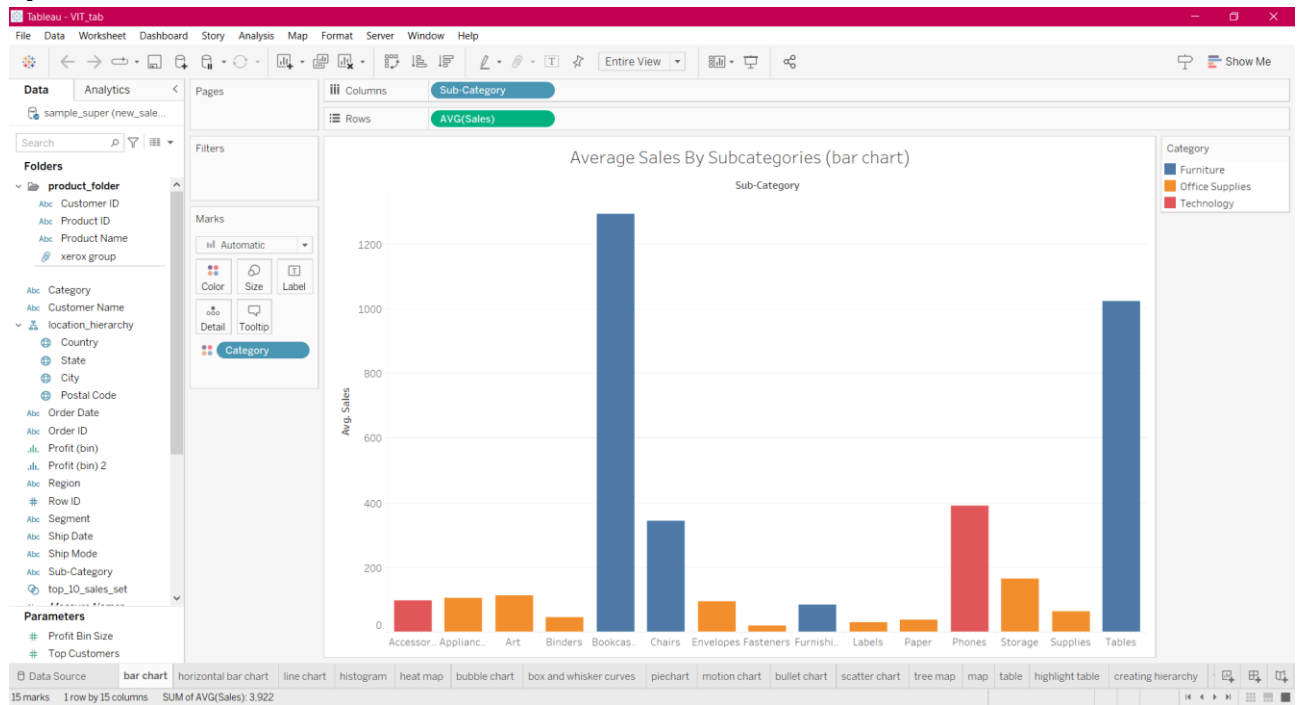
Tableau - VIT_tab

File Data Worksheet Dashboard Story Analysis Map Format Server Window Help

Entire View

Show Me

Data Analytics

sample_super (new_sale...

Search

Folders

product_folder
Abc Customer ID
Abc Product ID
Abc Product Name
xerox group

Abc Category
Abc Customer Name
location_hierarchy
Country
State
City
Postal Code
Abc Order Date
Abc Order ID
Profit (bin)
Profit (bin) 2
Abc Region
# Row ID
Abc Segment
Abc Ship Date
Abc Ship Mode
Abc Sub-Category
top_10_sales_set

Parameters
# Profit Bin Size
# Top Customers

Pages

Filters

Marks

Automatic

Color Size Label
Detail Tooltip

Category

Columns Sub-Category

Rows AVG(Sales)

Average Sales By Subcategories (bar chart)

Sub-Category

Avg. Sales

1200
1000
800
600
400
200
0

Accessor... Applianc... Art Binders Bookcas... Chairs Envelopes Fasteners Furnishi... Labels Paper Phones Storage Supplies Tables

Category
Furniture
Office Supplies
Technology

Data Source | bar chart | horizontal bar chart | line chart | histogram | heat map | bubble chart | box and whisker curves | piechart | motion chart | bullet chart | scatter chart | tree map | map | table | highlight table | creating hierarchy

15 marks 1 row by 15 columns SUM of AVG(Sales): 3,922